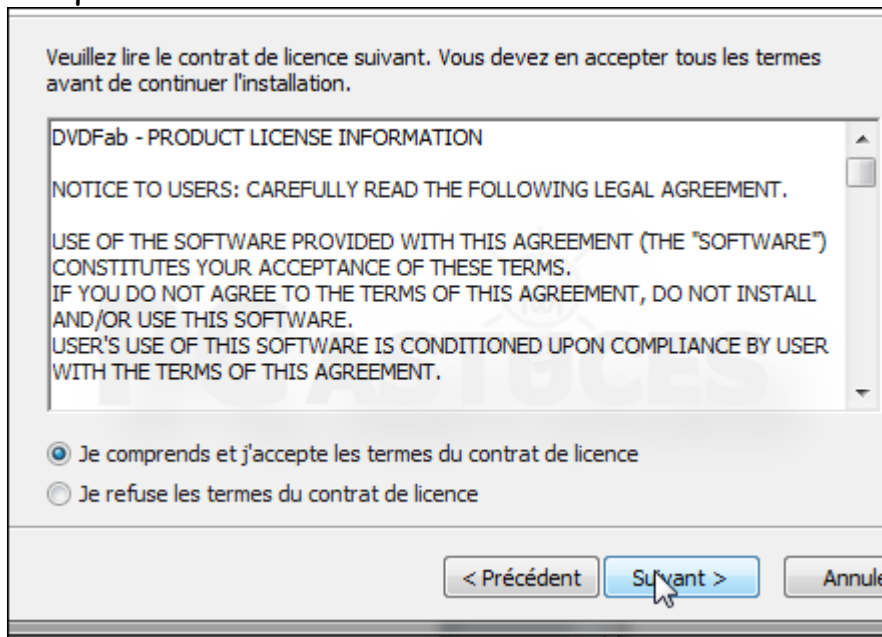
Veuillez lire le contrat de licence suivant. Vous devez en accepter tous les termes avant de continuer l'installation.

DVDFab - PRODUCT LICENSE INFORMATION

NOTICE TO USERS: CAREFULLY READ THE FOLLOWING LEGAL AGREEMENT.

USE OF THE SOFTWARE PROVIDED WITH THIS AGREEMENT (THE "SOFTWARE") CONSTITUTES YOUR ACCEPTANCE OF THESE TERMS.
IF YOU DO NOT AGREE TO THE TERMS OF THIS AGREEMENT, DO NOT INSTALL AND/OR USE THIS SOFTWARE.
USER'S USE OF THIS SOFTWARE IS CONDITIONED UPON COMPLIANCE BY USER WITH THE TERMS OF THIS AGREEMENT.

Je comprends et j'accepte les termes du contrat de licence

Je refuse les termes du contrat de licence

< Précédent

Suivant >

Annule